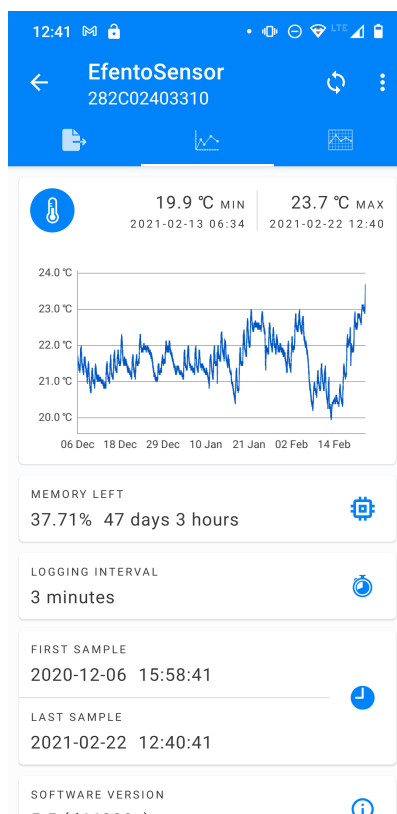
12:41

EfentoSensor
282C02403310

19.9 ℃ MIN
2021-02-13 06:34

23.7 ℃ MAX
2021-02-22 12:40

24.0 ℃
23.0 ℃
22.0 ℃
21.0 ℃
20.0 ℃

06 Dec 18 Dec 29 Dec 10 Jan 21 Jan 02 Feb 14 Feb

MEMORY LEFT
37.71% 47 days 3 hours

LOGGING INTERVAL
3 minutes

FIRST SAMPLE
2020-12-06 15:58:41

LAST SAMPLE
2021-02-22 12:40:41

SOFTWARE VERSION
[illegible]